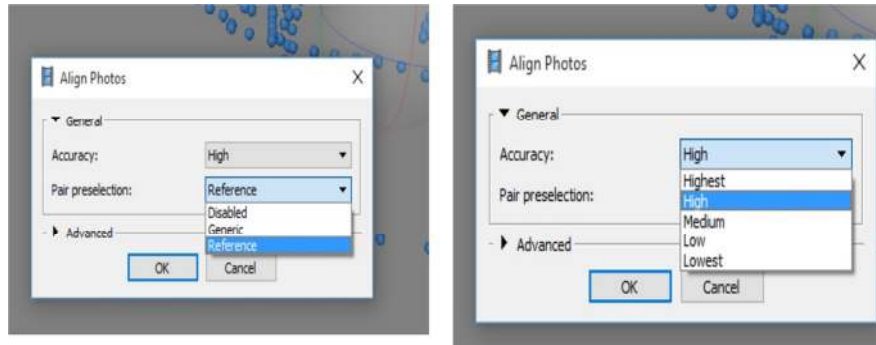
Align Photos

X

▼ General

Accuracy: High

Pair preselection: Reference

Disabled
Generic
Reference

▶ Advanced

OK Cancel

Align Photos

X

▼ General

Accuracy: High

Pair preselection:

Highest
High
Medium
Low
Lowest

▶ Advanced

OK Cancel